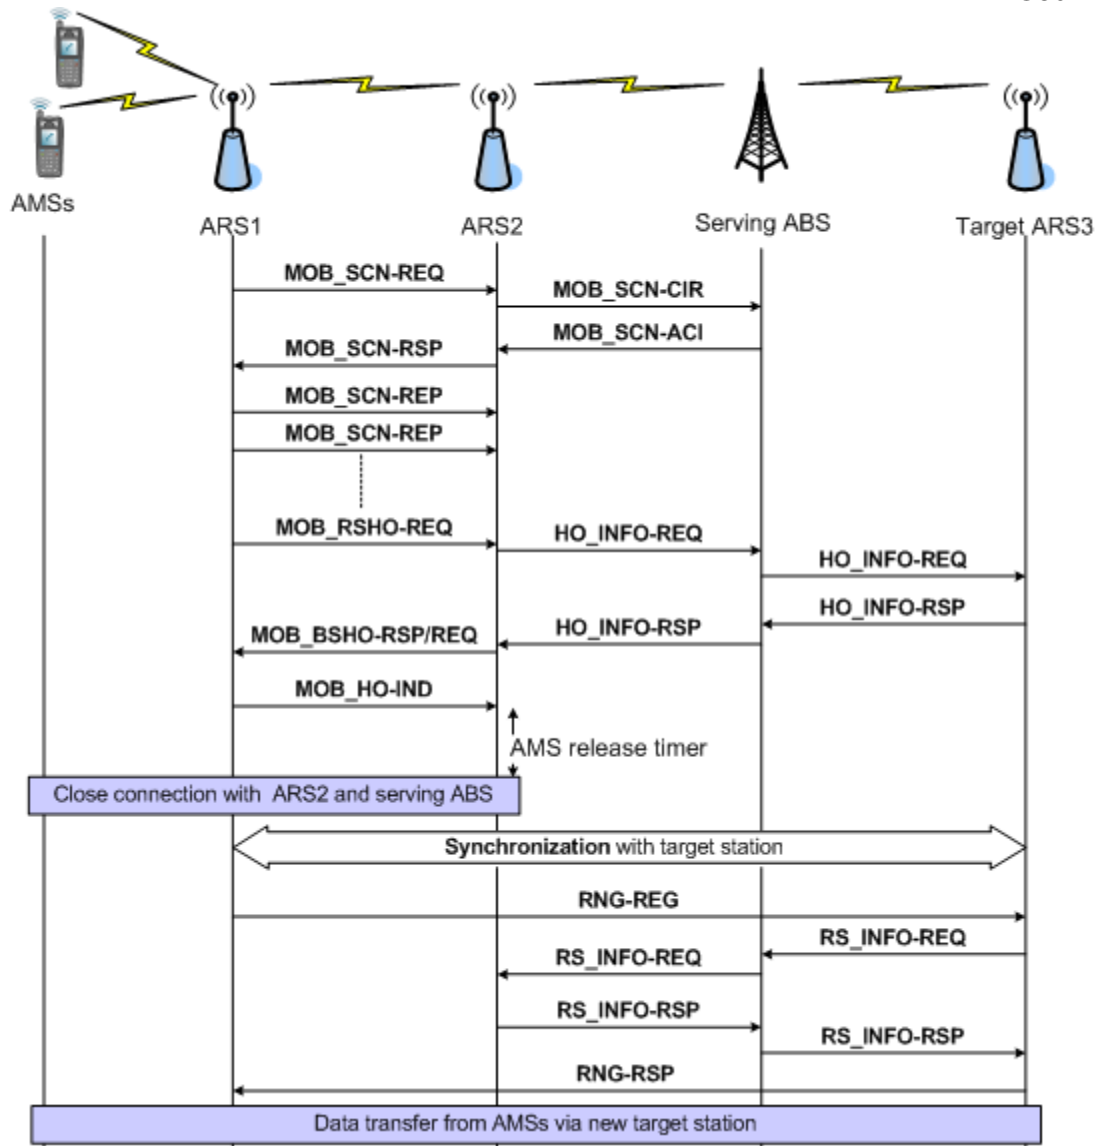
AMSs
ARS1
ARS2
Serving ABS
Target ARS3

MOB_SCN-REQ
MOB_SCN-CIR
MOB_SCN-ACI
MOB_SCN-RSP
MOB_SCN-REP
MOB_SCN-REP
MOB_RSHO-REQ
HO_INFO-REQ
HO_INFO-REQ
HO_INFO-RSP
MOB_BSHO-RSP/REQ
HO_INFO-RSP
MOB_HO-IND
AMS release timer
Close connection with ARS2 and serving ABS
Synchronization with target station
RNG-REG
RS_INFO-REQ
RS_INFO-REQ
RS_INFO-RSP
RS_INFO-RSP
RNG-RSP
Data transfer from AMSs via new target station